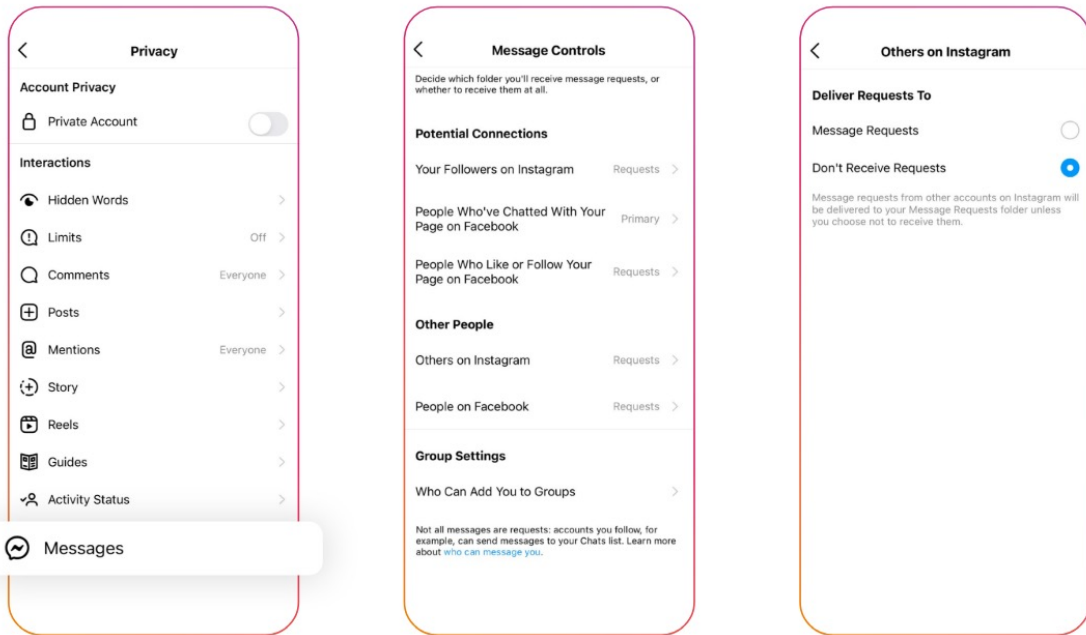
Privacy

Account Privacy

Private Account

Interactions

Hidden Words

Limits Off

Comments Everyone

Posts

Mentions Everyone

Story

Reels

Guides

Activity Status

Messages

Message Controls

Decide which folder you'll receive message requests, or whether to receive them at all.

Potential Connections

Your Followers on Instagram Requests

People Who've Chatted With Your Page on Facebook Primary

People Who Like or Follow Your Page on Facebook Requests

Other People

Others on Instagram Requests

People on Facebook Requests

Group Settings

Who Can Add You to Groups

Not all messages are requests: accounts you follow, for example, can send messages to your Chats list. Learn more about who can message you.

Others on Instagram

Deliver Requests To

Message Requests

Don't Receive Requests

Message requests from other accounts on Instagram will be delivered to your Message Requests folder unless you choose not to receive them.